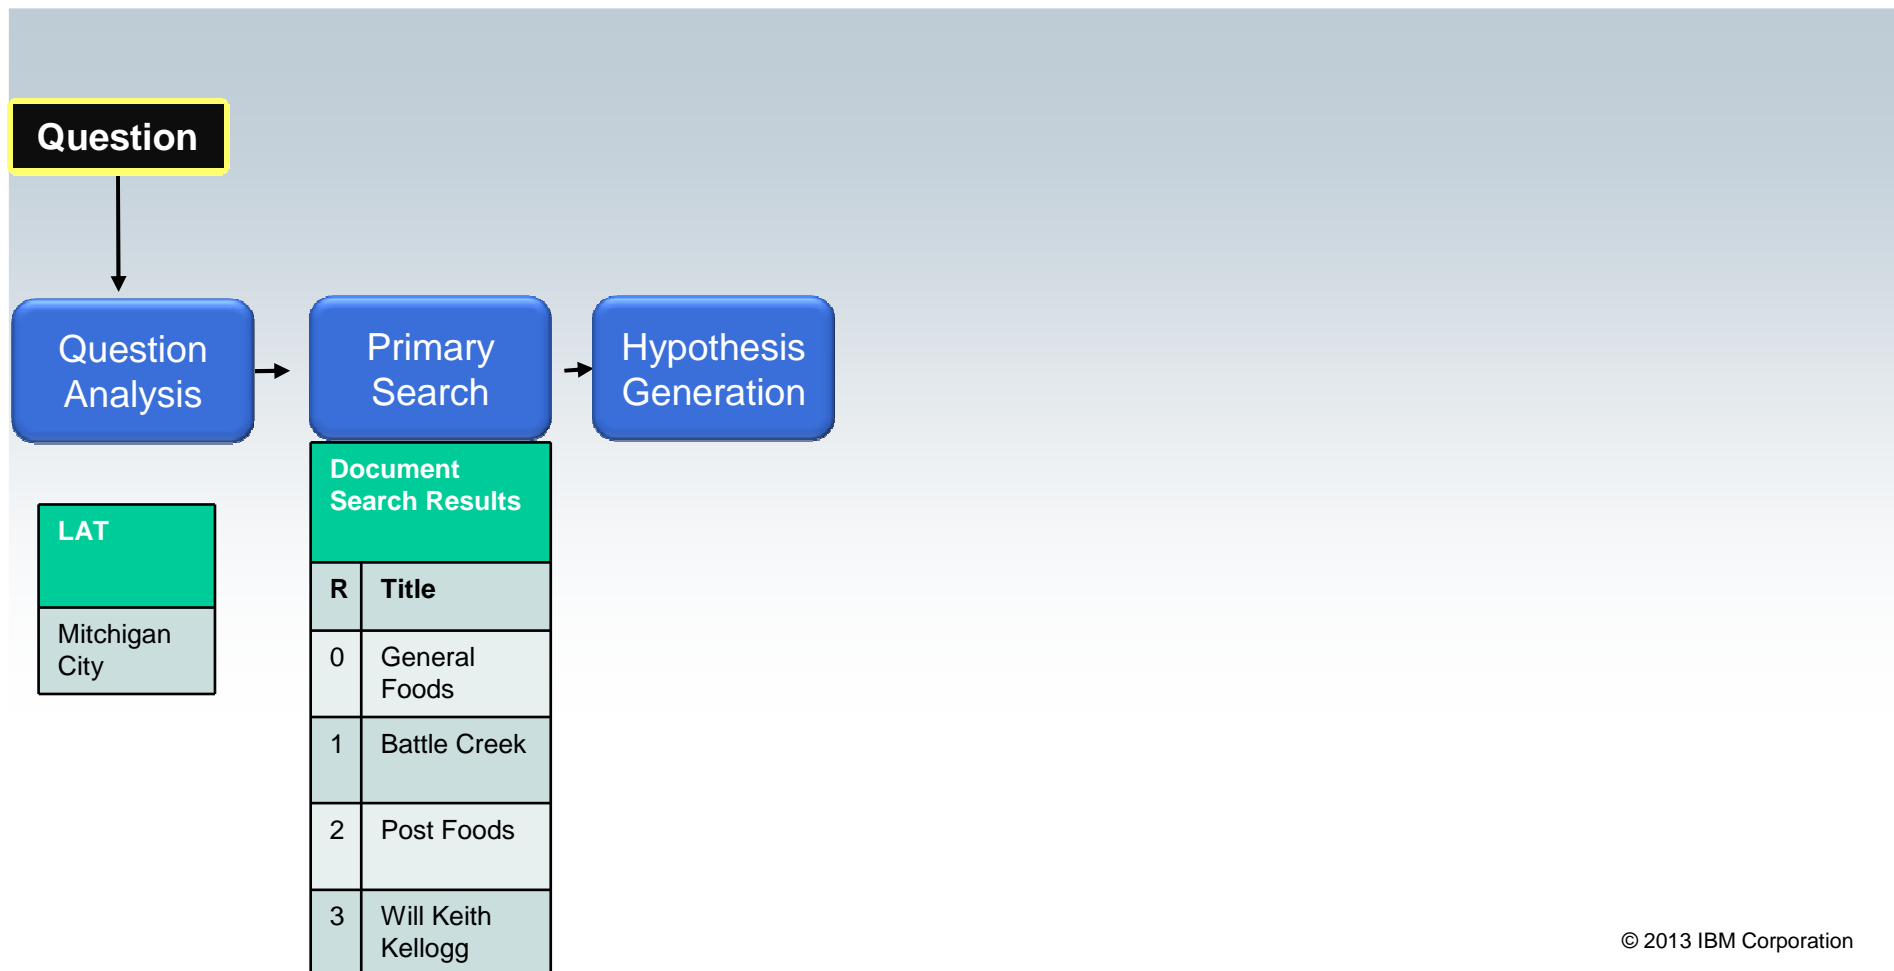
Question

Question Analysis

Primary Search

Hypothesis Generation

LAT

Mitchigan City

Document Search Results

| R | Title |
|---|---|
| 0 | General Foods |
| 1 | Battle Creek |
| 2 | Post Foods |
| 3 | Will Keith Kellogg |

© 2013 IBM Corporation